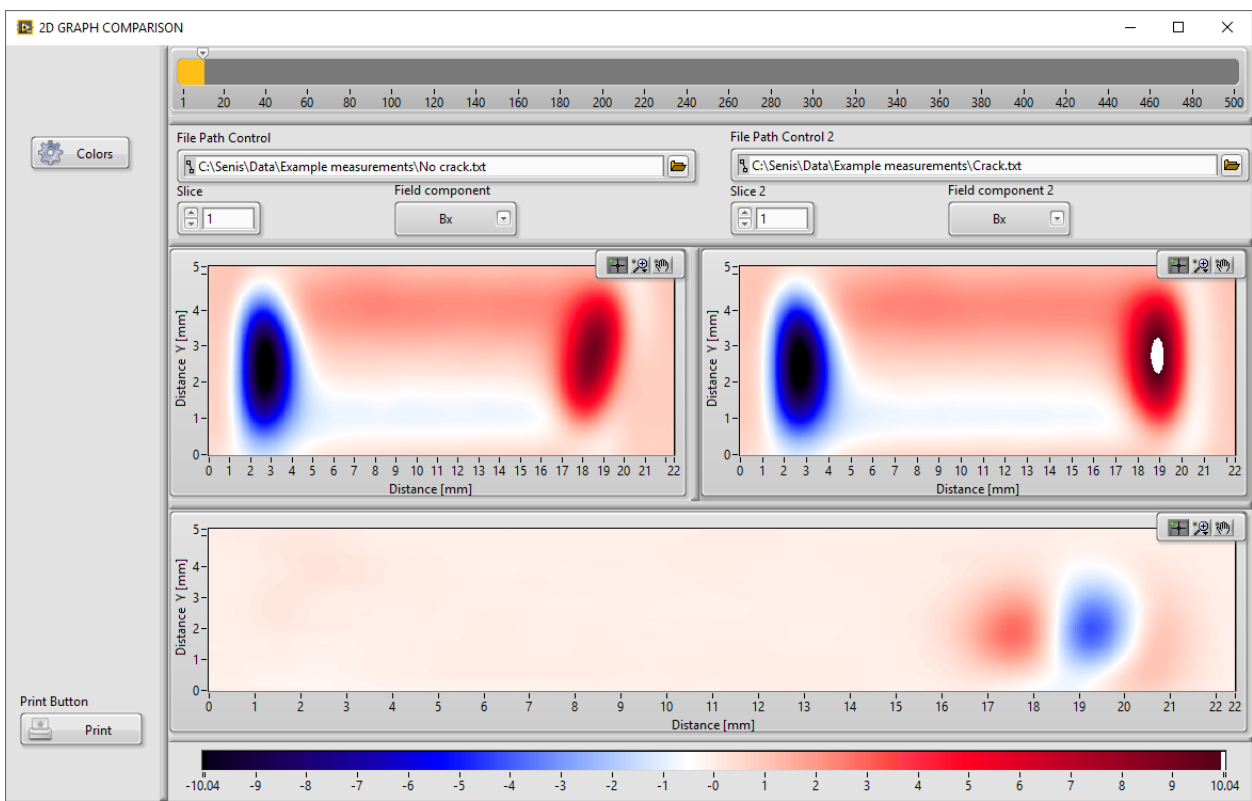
2D GRAPH COMPARISON

1 20 40 60 80 100 120 140 160 180 200 220 240 260 280 300 320 340 360 380 400 420 440 460 480 500

Colors

File Path Control
C:\Senis\Data\Example measurements\No crack.txt
Slice
1
Field component
Bx

File Path Control 2
C:\Senis\Data\Example measurements\Crack.txt
Slice 2
1
Field component 2
Bx

Distance Y [mm]
0 1 2 3 4 5
0 1 2 3 4 5 6 7 8 9 10 11 12 13 14 15 16 17 18 19 20 21 22
Distance [mm]

Distance Y [mm]
0 1 2 3 4 5
0 1 2 3 4 5 6 7 8 9 10 11 12 13 14 15 16 17 18 19 20 21 22
Distance [mm]

Distance Y [mm]
0 1 2 3 4 5
0 1 2 3 4 5 6 7 8 9 10 11 12 13 14 15 16 17 18 19 20 21 22 22
Distance [mm]

Print Button
Print

-10.04 -9 -8 -7 -6 -5 -4 -3 -2 -1 -0 1 2 3 4 5 6 7 8 9 10.04